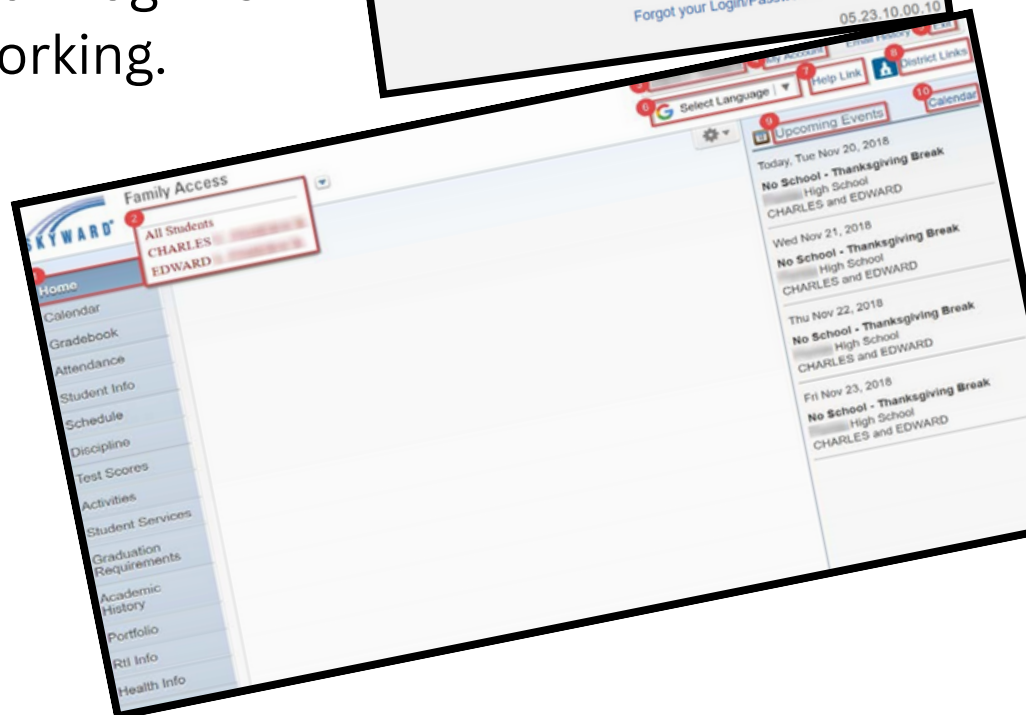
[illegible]
orking.

Forgot your Login/Pass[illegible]
05.23.10.00.10

My Account
Email History
Exit
7 Help Link
8 District Links
6 Select Language
10 Calendar
9 Upcoming Events

Today, Tue Nov 20, 2018
No School - Thanksgiving Break
High School
CHARLES and EDWARD

Wed Nov 21, 2018
No School - Thanksgiving Break
High School
CHARLES and EDWARD

Thu Nov 22, 2018
No School - Thanksgiving Break
High School
CHARLES and EDWARD

Fri Nov 23, 2018
No School - Thanksgiving Break
High School
CHARLES and EDWARD

SKYWARD
Family Access
2 All Students
CHARLES
EDWARD

1 Home
Calendar
Gradebook
Attendance
Student Info
Schedule
Discipline
Test Scores
Activities
Student Services
Graduation Requirements
Academic History
Portfolio
RtI Info
Health Info